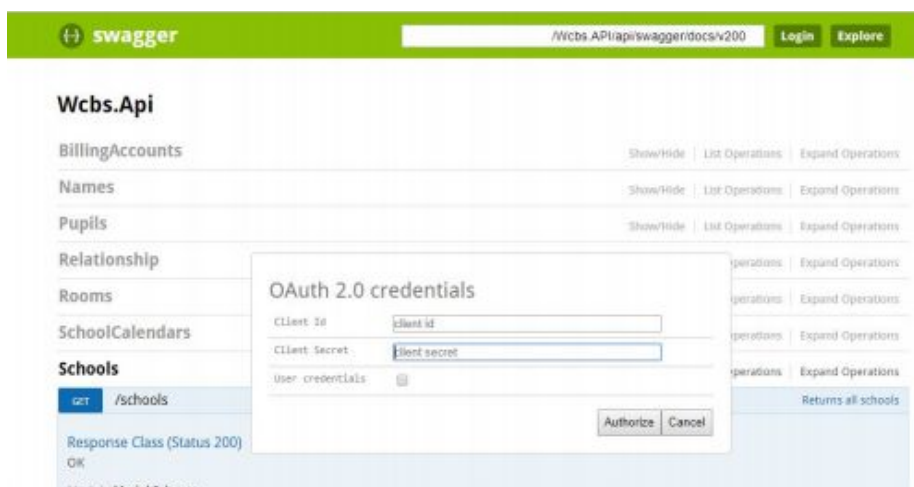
swagger

/Wcbs.API/api/swagger/docs/v200

Login

Explore

Wcbs.Api

BillingAccounts

Show/Hide | List Operations | Expand Operations

Names

Show/Hide | List Operations | Expand Operations

Pupils

Show/Hide | List Operations | Expand Operations

Relationship

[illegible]perations | Expand Operations

Rooms

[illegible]perations | Expand Operations

SchoolCalendars

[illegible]perations | Expand Operations

Schools

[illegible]perations | Expand Operations

GET

/schools

Returns all schools

Response Class (Status 200)

OK

OAuth 2.0 credentials

Client Id

client id

Client Secret

client secret

User credentials

Authorize

Cancel